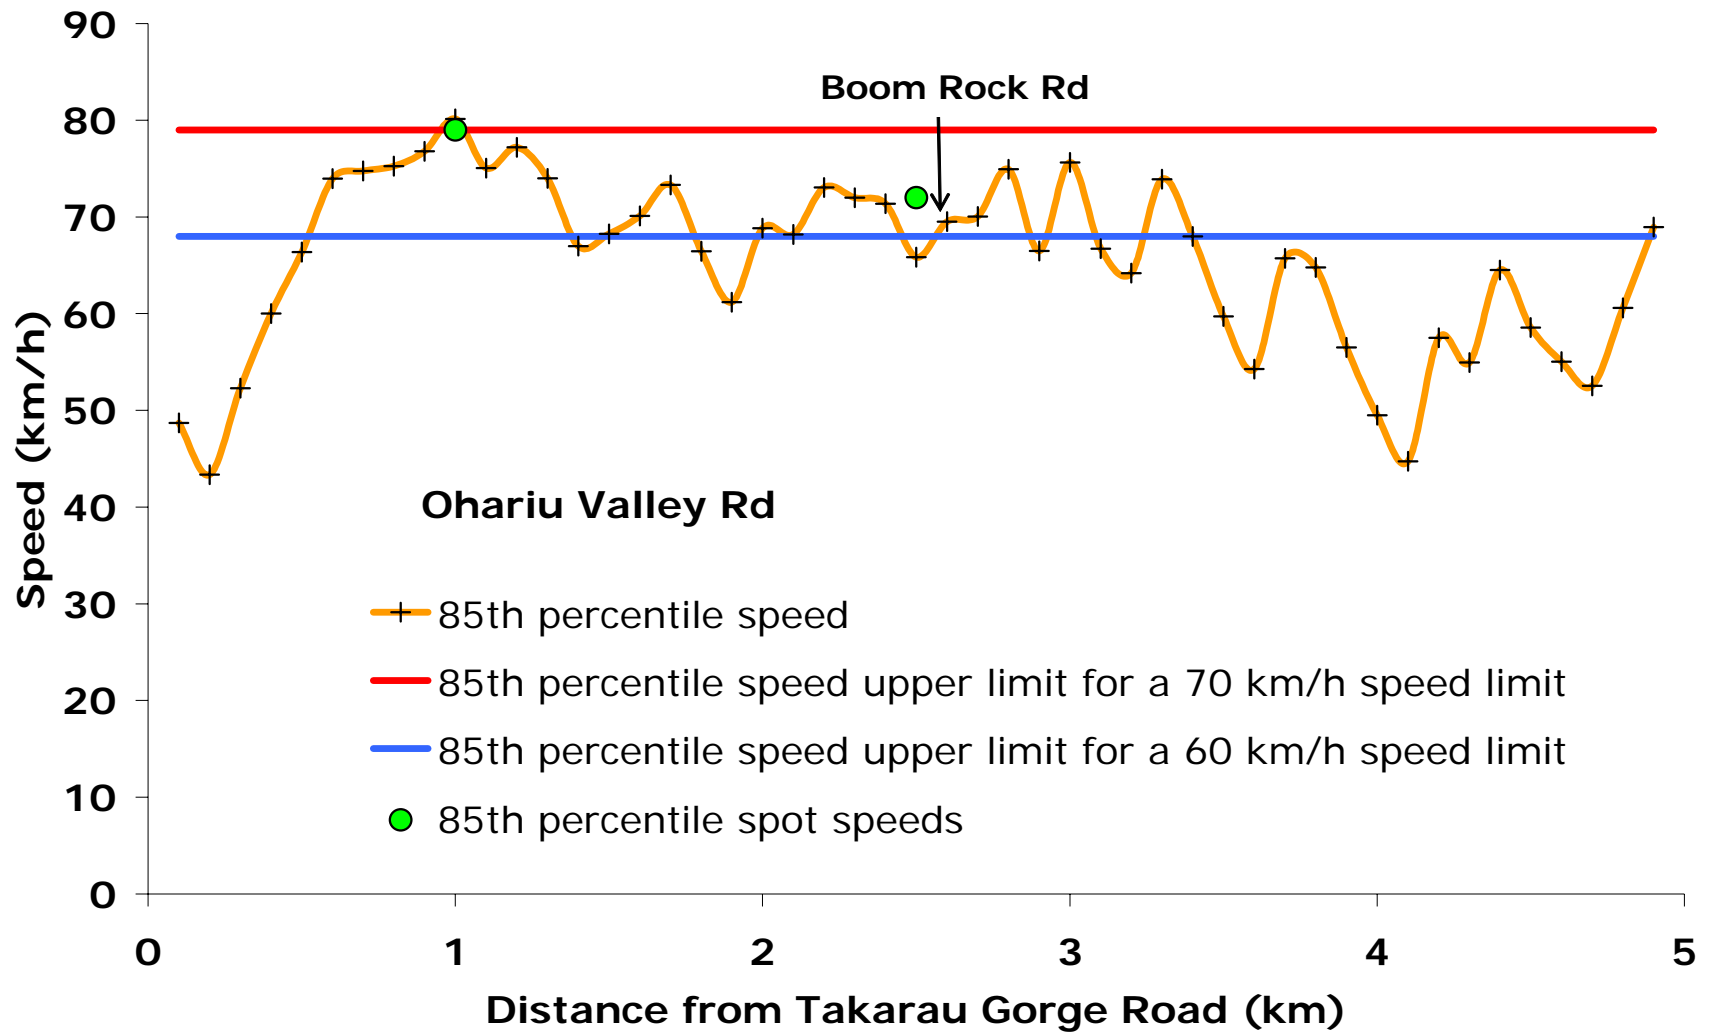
Boom Rock Rd

Ohariu Valley Rd

85th percentile speed
85th percentile speed upper limit for a 70 km/h speed limit
85th percentile speed upper limit for a 60 km/h speed limit
85th percentile spot speeds

Speed (km/h)

90
80
70
60
50
40
30
20
10
0

0
1
2
3
4
5

Distance from Takarau Gorge Road (km)